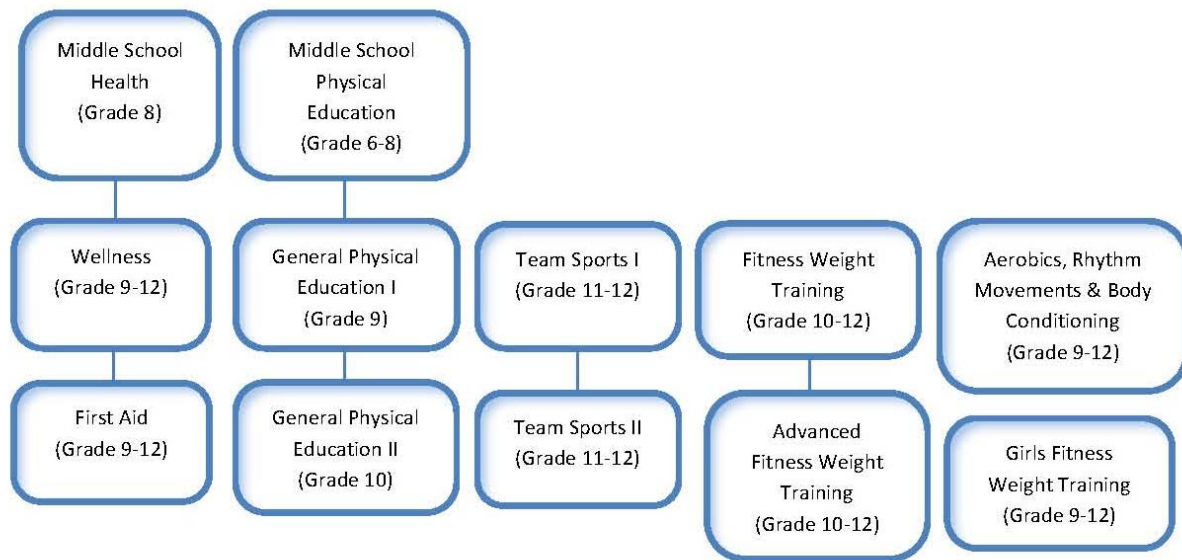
Middle School Health (Grade 8)

Middle School Physical Education (Grade 6-8)

Wellness (Grade 9-12)

General Physical Education I (Grade 9)

Team Sports I (Grade 11-12)

Fitness Weight Training (Grade 10-12)

Aerobics, Rhythm Movements & Body Conditioning (Grade 9-12)

First Aid (Grade 9-12)

General Physical Education II (Grade 10)

Team Sports II (Grade 11-12)

Advanced Fitness Weight Training (Grade 10-12)

Girls Fitness Weight Training (Grade 9-12)